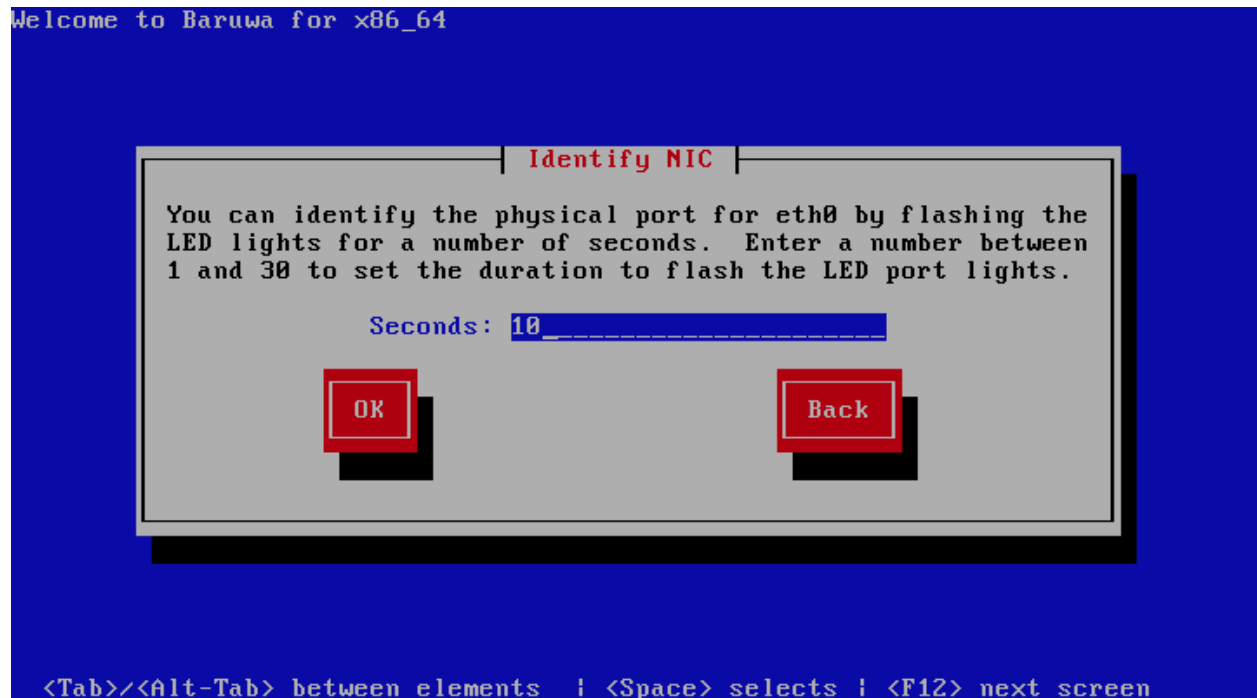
Welcome to Baruwa for x86_64

Identify NIC

You can identify the physical port for eth0 by flashing the LED lights for a number of seconds. Enter a number between 1 and 30 to set the duration to flash the LED port lights.

Seconds: 10

OK

Back

<Tab>/<Alt-Tab> between elements | <Space> selects | <F12> next screen